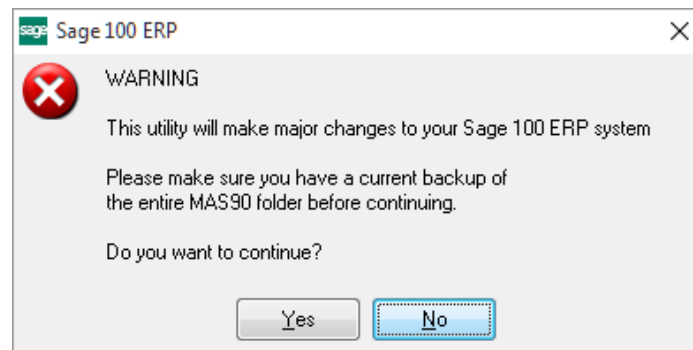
sage Sage 100 ERP

WARNING

This utility will make major changes to your Sage 100 ERP system

Please make sure you have a current backup of the entire MAS90 folder before continuing.

Do you want to continue?

Yes No